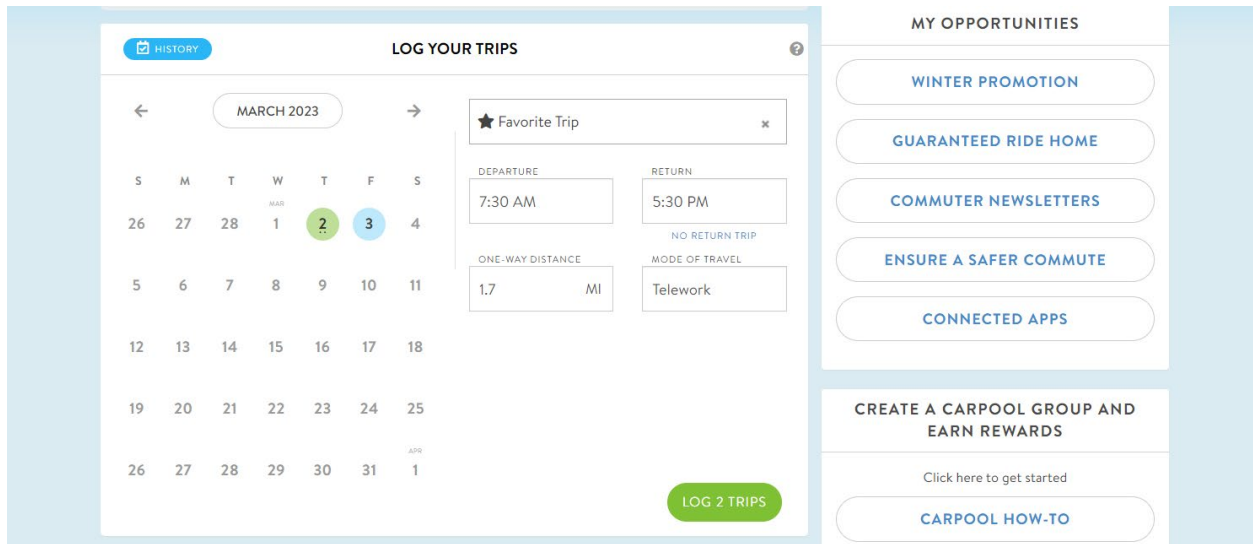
HISTORY

LOG YOUR TRIPS

?

←

MARCH 2023

→

| S | M | T | W | T | F | S |
|---|---|---|---|---|---|---|
| 26 | 27 | 28 | MAR 1 | 2 | 3 | 4 |
| 5 | 6 | 7 | 8 | 9 | 10 | 11 |
| 12 | 13 | 14 | 15 | 16 | 17 | 18 |
| 19 | 20 | 21 | 22 | 23 | 24 | 25 |
| 26 | 27 | 28 | 29 | 30 | 31 | APR 1 |

Favorite Trip ×

DEPARTURE
7:30 AM

RETURN
5:30 PM

NO RETURN TRIP

ONE-WAY DISTANCE
1.7 MI

MODE OF TRAVEL
Telework

LOG 2 TRIPS

MY OPPORTUNITIES

WINTER PROMOTION

GUARANTEED RIDE HOME

COMMUTER NEWSLETTERS

ENSURE A SAFER COMMUTE

CONNECTED APPS

CREATE A CARPOOL GROUP AND EARN REWARDS

Click here to get started

CARPOOL HOW-TO